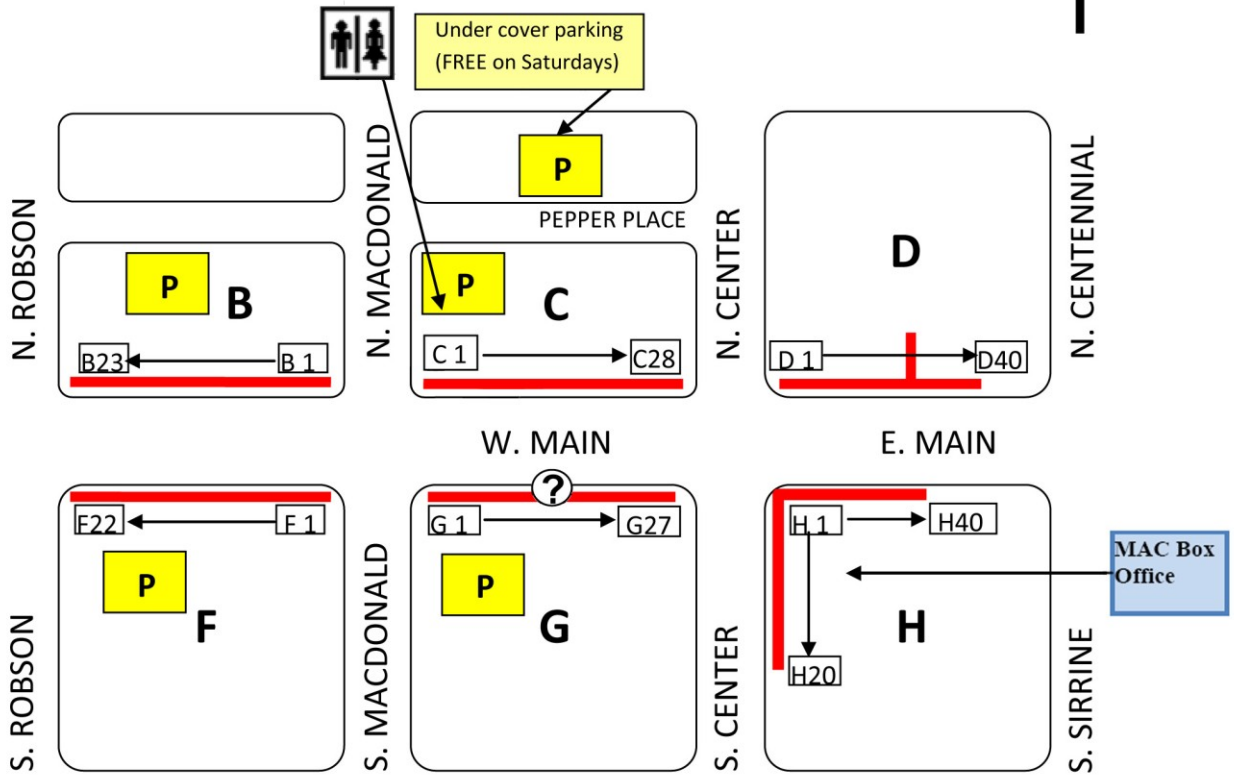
Under cover parking
(FREE on Saturdays)

P

PEPPER PLACE

N. ROBSON

P

B

B23

B 1

N. MACDONALD

P

C

C 1

C28

N. CENTER

D

D 1

D40

N. CENTENNIAL

W. MAIN

E. MAIN

F22

F 1

P

F

S. ROBSON

?

G 1

G27

P

G

S. MACDONALD

H 1

H40

H20

H

MAC Box Office

S. CENTER

S. SIRRINE